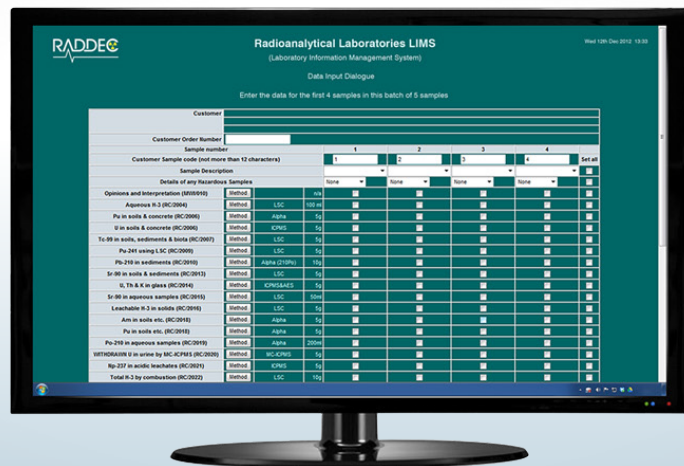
RADDEC

Radioanalytical Laboratories LIMS

(Laboratory Information Management System)

Wed 12th Dec 2012 13:03

Data Input Dialogue

Enter the data for the first 4 samples in this batch of 5 samples

Customer

Customer Order Number

| Sample number | | | | 1 | 2 | 3 | 4 | |
|---|---|---|---|---|---|---|---|---|
| Customer Sample code (not more than 12 characters) | | | | 1 | 2 | 3 | 4 | Set all |
| Sample Description | | | | | | | | |
| Details of any Hazardous Samples | | | | None | None | None | None | |
| Opinions and Interpretation (MW010) | Method | | n/a | | | | | |
| Aqueous H-3 (RC2004) | Method | LSC | 100 ml | | | | | |
| Pu in soils & concrete (RC2006) | Method | Alpha | 5g | | | | | |
| U in soils & concrete (RC2006) | Method | ICPMS | 5g | | | | | |
| Tc-99 in soils, sediments & biota (RC2007) | Method | LSC | 5g | | | | | |
| Pu-241 using LSC (RC2009) | Method | LSC | 5g | | | | | |
| Pb-210 in sediments (RC2010) | Method | Alpha (210Po) | 10g | | | | | |
| Sr-90 in soils & sediments (RC2013) | Method | LSC | 5g | | | | | |
| U, Th & K in glass (RC2014) | Method | ICPMS&AES | 5g | | | | | |
| Sr-90 in aqueous samples (RC2015) | Method | LSC | 50ml | | | | | |
| Leachable H-3 in solids (RC2016) | Method | LSC | 5g | | | | | |
| Am in soils etc. (RC2018) | Method | Alpha | 5g | | | | | |
| Pu in soils etc. (RC2018) | Method | Alpha | 5g | | | | | |
| Po-210 in aqueous samples (RC2019) | Method | Alpha | 200ml | | | | | |
| WITHDRAWN U in urine by MC-ICPMS (RC2020) | Method | MC-ICPMS | 5g | | | | | |
| Np-237 in acidic leachates (RC2021) | Method | ICPMS | 5g | | | | | |
| Total H-3 by combustion (RC2022) | Method | LSC | 10g | | | | | |